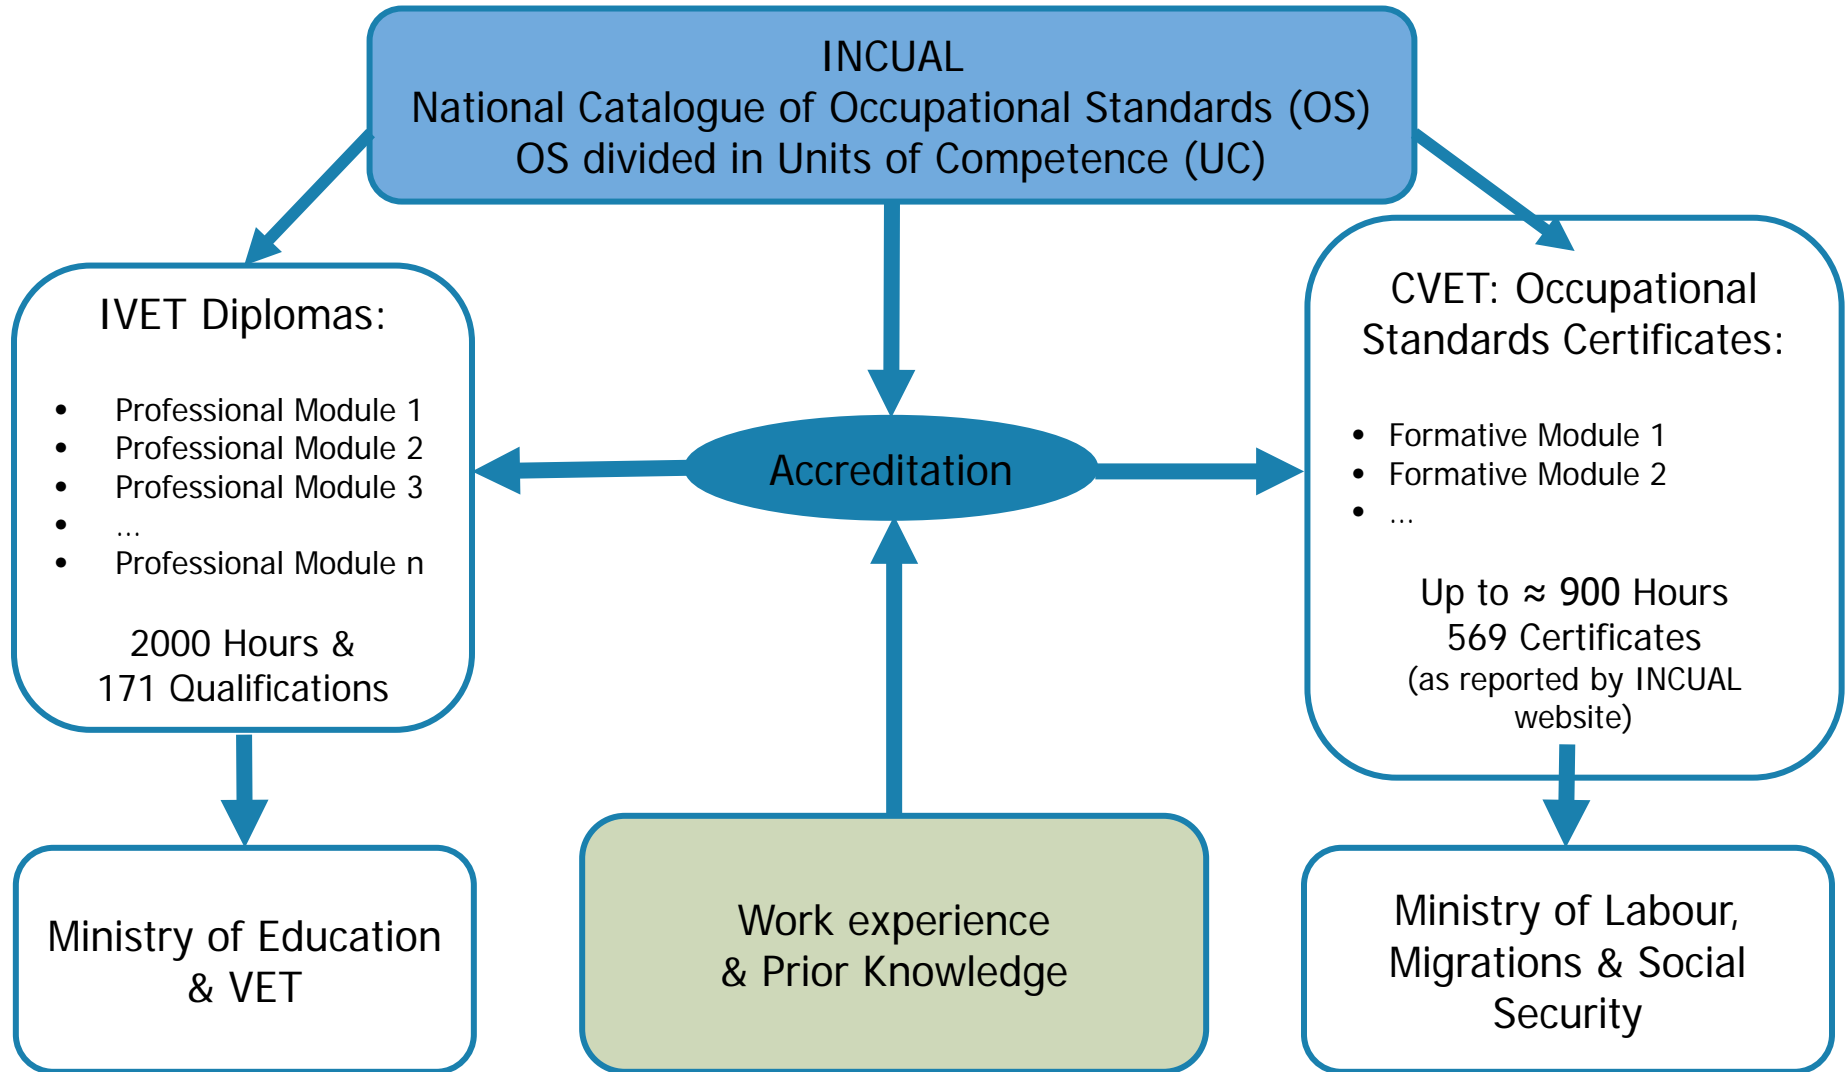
INCUAL
National Catalogue of Occupational Standards (OS)
OS divided in Units of Competence (UC)

IVET Diplomas:

- Professional Module 1
- Professional Module 2
- Professional Module 3
- …
- Professional Module n

2000 Hours &
171 Qualifications

Accreditation

CVET: Occupational Standards Certificates:

- Formative Module 1
- Formative Module 2
- …

Up to ≈ 900 Hours
569 Certificates
(as reported by INCUAL website)

Ministry of Education & VET

Work experience
& Prior Knowledge

Ministry of Labour, Migrations & Social Security